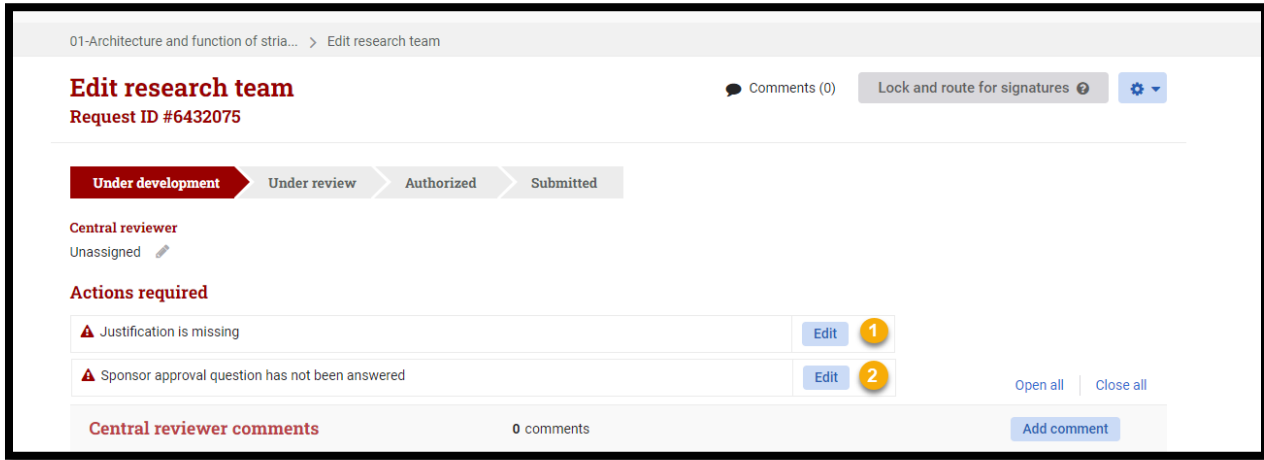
01-Architecture and function of stria... > Edit research team

Edit research team
Request ID #6432075

Comments (0)
Lock and route for signatures

Under development
Under review
Authorized
Submitted

Central reviewer
Unassigned

Actions required

Justification is missing
Edit
1

Sponsor approval question has not been answered
Edit
2

Open all
Close all

Central reviewer comments
0 comments
Add comment